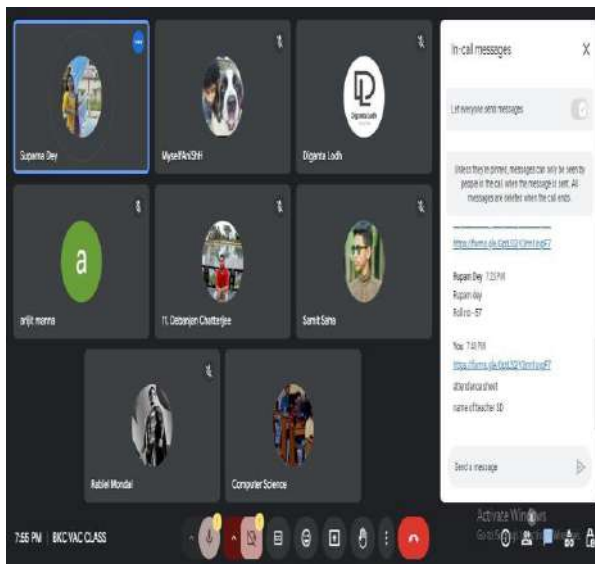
Suparna Dey

MyselfAniSHH

Diganta Lodh

a

arijit manna

Fr. Debanjan Chatterjee

Samit Saha

Rabiel Mondal

Computer Science

In-call messages

X

Let everyone send messages

Unless they're pinned, messages can only be seen by people in the call when the message is sent. All messages are deleted when the call ends.

https://forms.gle/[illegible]

Rupam Dey 7:23 PM

Rupam dey

Roll no - 57

You 7:40 PM

https://forms.gle/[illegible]

attendance sheet

name of teacher SD

Send a message

7:56 PM | BKC VAC CLASS

Activate Windows

Go to Settings to activate Windows.